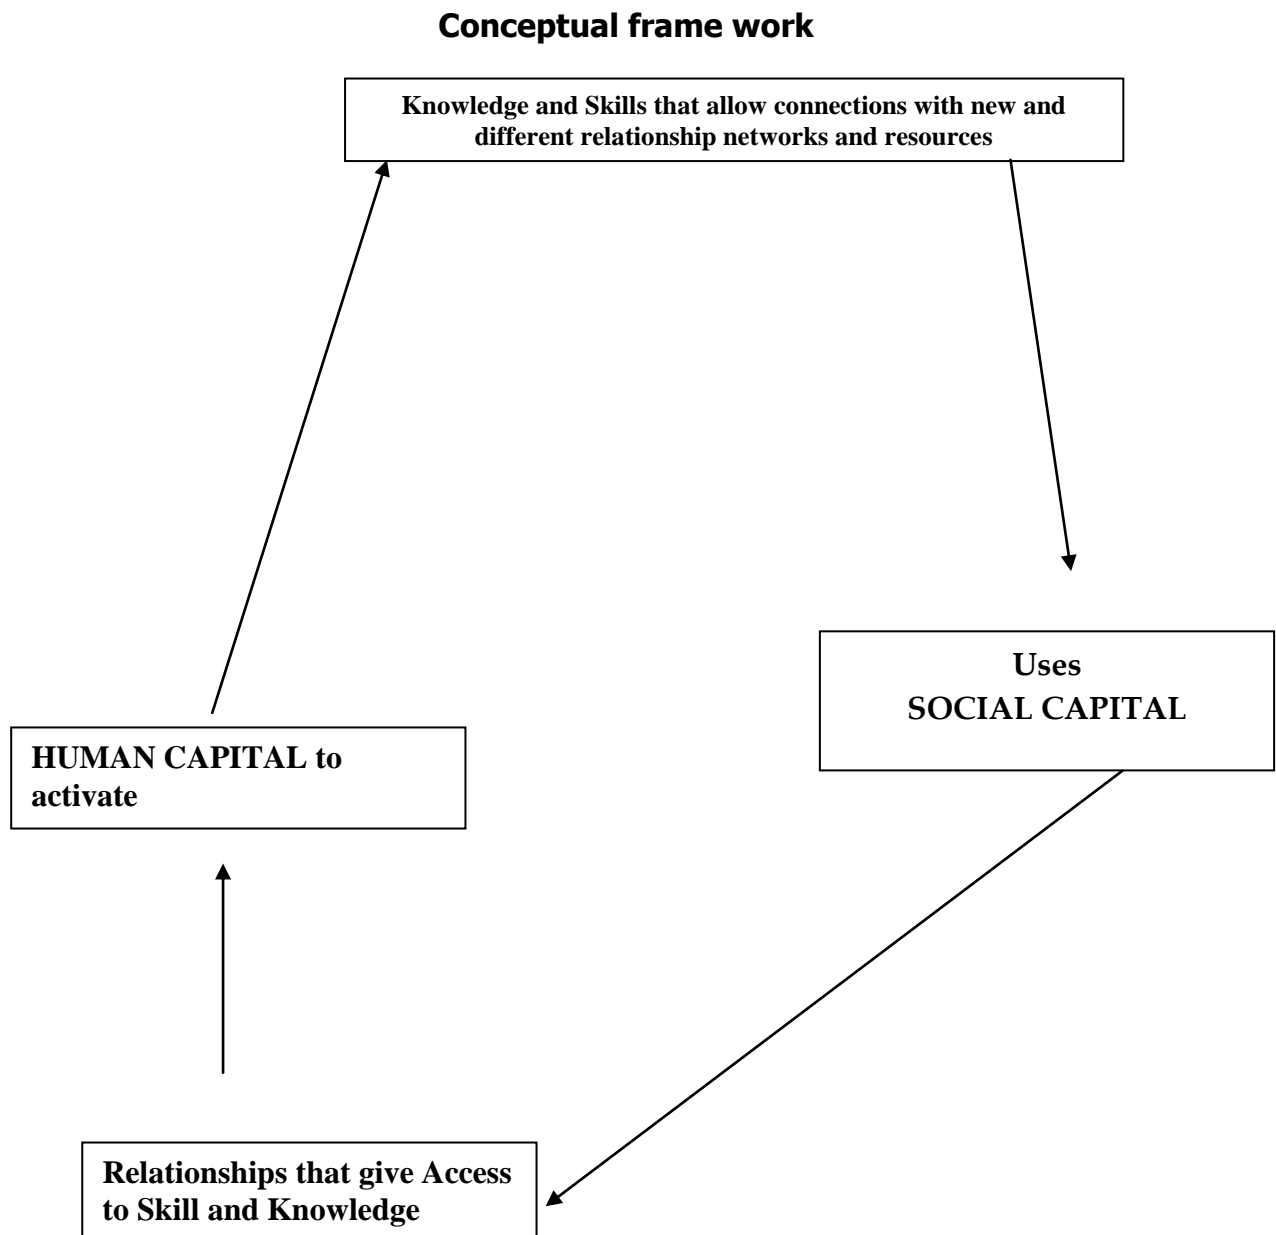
**Conceptual frame work**

Knowledge and Skills that allow connections with new and different relationship networks and resources

Uses
SOCIAL CAPITAL

HUMAN CAPITAL to activate

Relationships that give Access to Skill and Knowledge